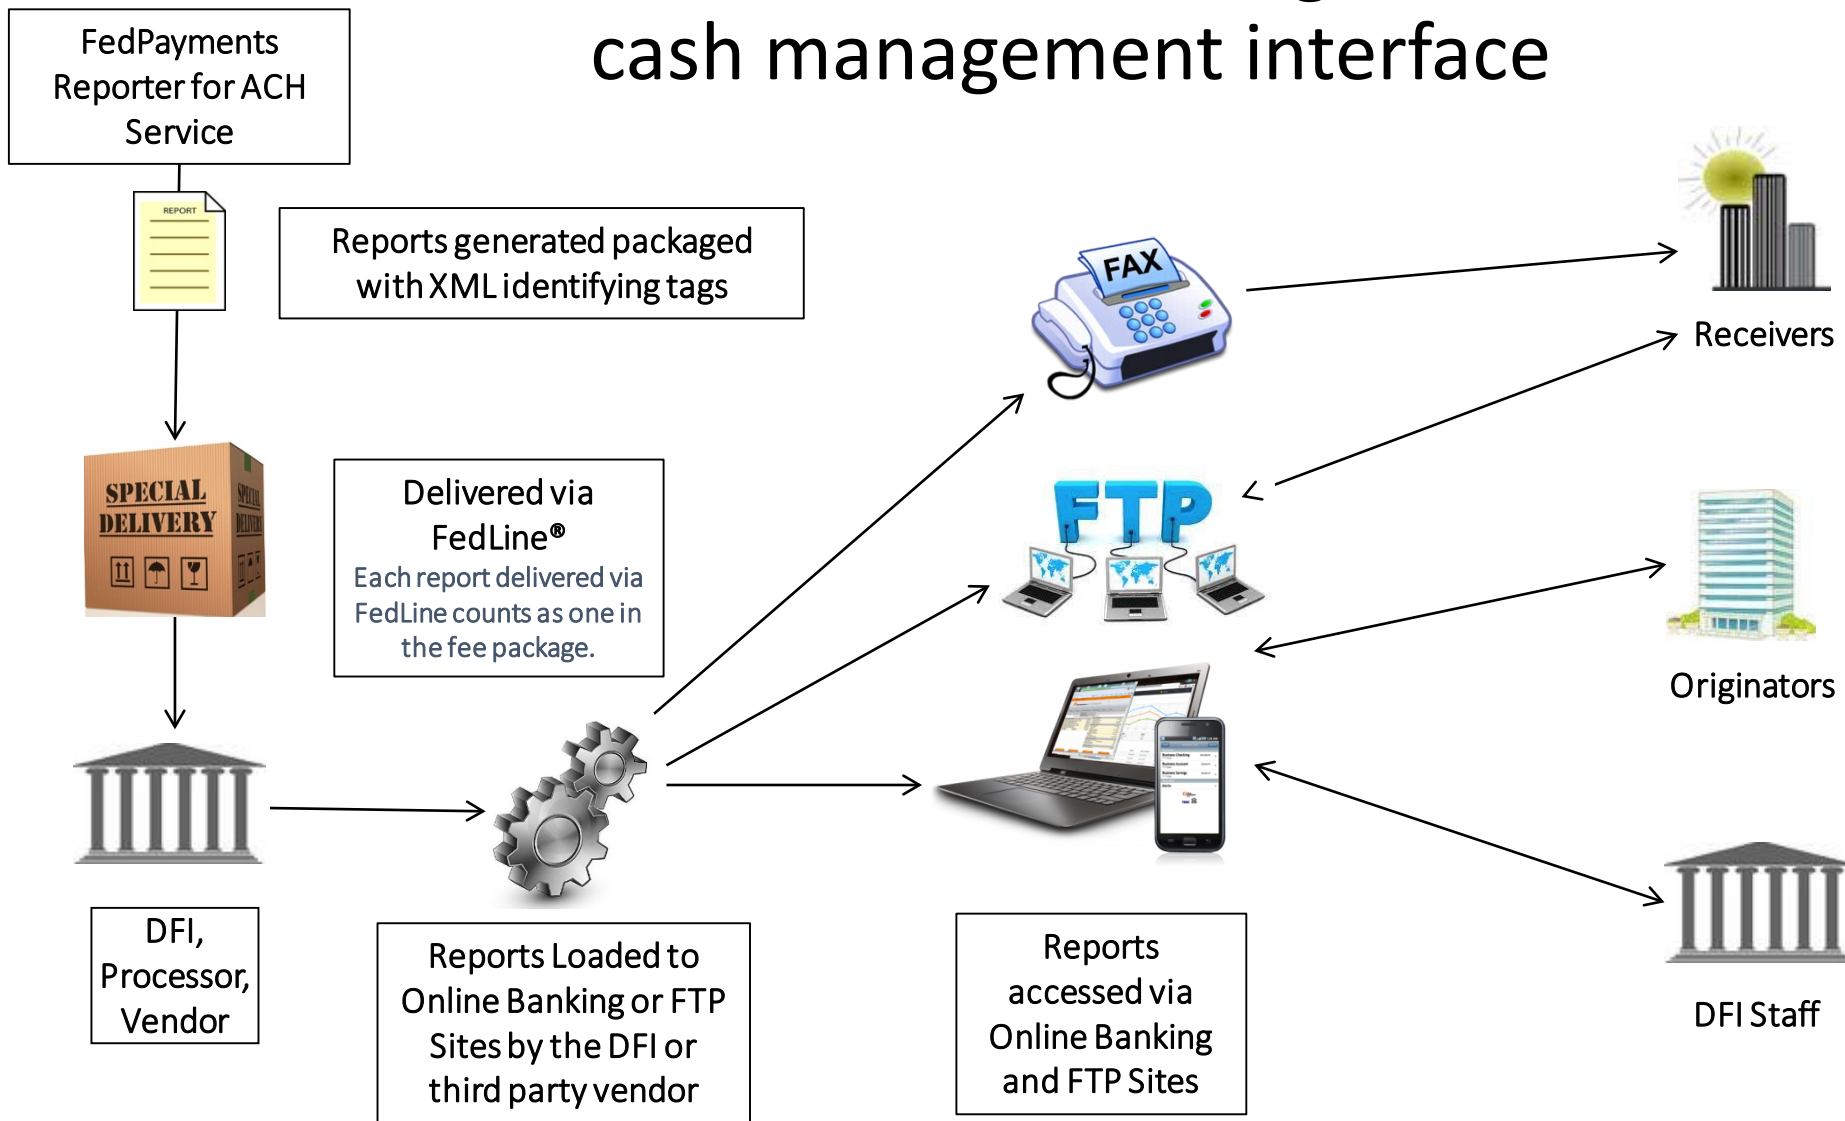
cash management interface

FedPayments Reporter for ACH Service

REPORT

Reports generated packaged with XML identifying tags

FAX

Receivers

SPECIAL DELIVERY

Delivered via FedLine®
Each report delivered via FedLine counts as one in the fee package.

FTP

Originators

DFI, Processor, Vendor

Reports Loaded to Online Banking or FTP Sites by the DFI or third party vendor

Reports accessed via Online Banking and FTP Sites

DFI Staff